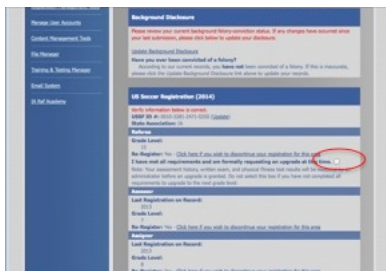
Manage User Accounts

Content Management Tools

File Manager

Training & Testing Manager

Email System

St Ref Academy

Background Disclosure

Please review your current background felony-conviction status. If any changes have occurred since your last submission, please click the button below to update your disclosure.

Update Background Disclosure

Have you ever been convicted of a felony?

According to our current records, you have not been convicted of a felony. If this is inaccurate, please click the Update Background Disclosure link above to update your records.

US Soccer Registration (2014)

Verify information below is correct.

USSF ID #: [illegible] (Update)

State Association: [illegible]

Referee

Grade Level: 8

Re-Register: Yes - Click here if you wish to discontinue your registration for this grade

I have met all requirements and am formally requesting an upgrade at this time.

Note: Your assessment history, written exam, and physical fitness test results will be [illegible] submission before an upgrade is granted. Do not select the box if you have not completed all requirements to upgrade to the next grade level.

Assessor

Last Registration on Record: 2013

Grade Level:

Re-Register: Yes - Click here if you wish to discontinue your registration for this grade

Assignor

Last Registration on Record: 2013

Grade Level:

Re-Register: Yes - Click here if you wish to discontinue your registration for this grade